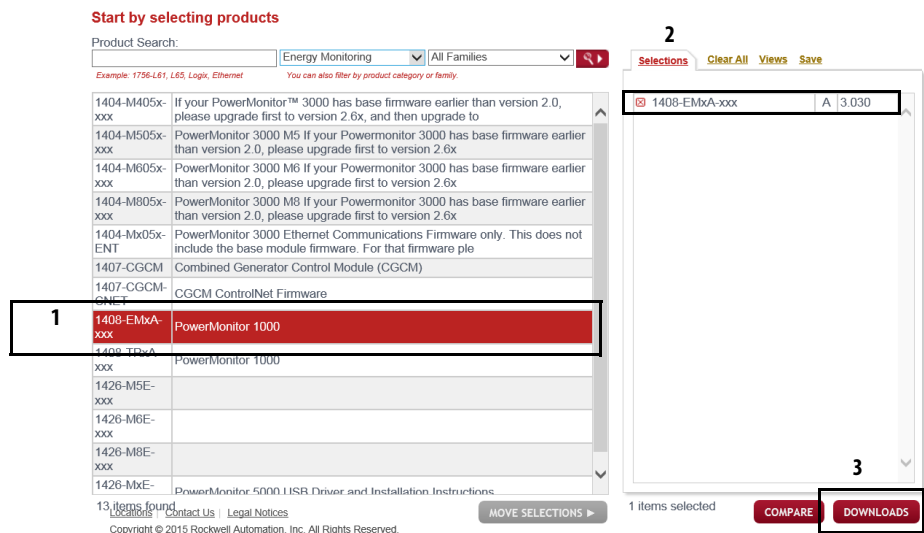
Start by selecting products

Product Search:

Energy Monitoring

All Families

Example: 1756-L61, L65, Logix, Ethernet

You can also filter by product category or family.

| | |
|---|---|
| 1404-M405x-xxx | If your PowerMonitor™ 3000 has base firmware earlier than version 2.0, please upgrade first to version 2.6x, and then upgrade to |
| 1404-M505x-xxx | PowerMonitor 3000 M5 If your PowerMonitor 3000 has base firmware earlier than version 2.0, please upgrade first to version 2.6x |
| 1404-M605x-xxx | PowerMonitor 3000 M6 If your Powermonitor 3000 has base firmware earlier than version 2.0, please upgrade first to version 2.6x |
| 1404-M805x-xxx | PowerMonitor 3000 M8 If your Powermonitor 3000 has base firmware earlier than version 2.0, please upgrade first to version 2.6x |
| 1404-Mx05x-ENT | PowerMonitor 3000 Ethernet Communications Firmware only. This does not include the base module firmware. For that firmware ple |
| 1407-CGCM | Combined Generator Control Module (CGCM) |
| 1407-CGCM-CNET | CGCM ControlNet Firmware |
| 1408-EMxA-xxx | PowerMonitor 1000 |
| 1408-TRxA-xxx | PowerMonitor 1000 |
| 1426-M5E-xxx | |
| 1426-M6E-xxx | |
| 1426-M8E-xxx | |
| 1426-MxE- | PowerMonitor 5000 USB Driver and Installation Instructions |

1

13 items found

Locations | Contact Us | Legal Notices

Copyright © 2015 Rockwell Automation, Inc. All Rights Reserved.

MOVE SELECTIONS ▶

2

Selections Clear All Views Save

| | | |
|---|---|---|
| 1408-EMxA-xxx | A | 3.030 |

1 items selected

COMPARE

3

DOWNLOADS